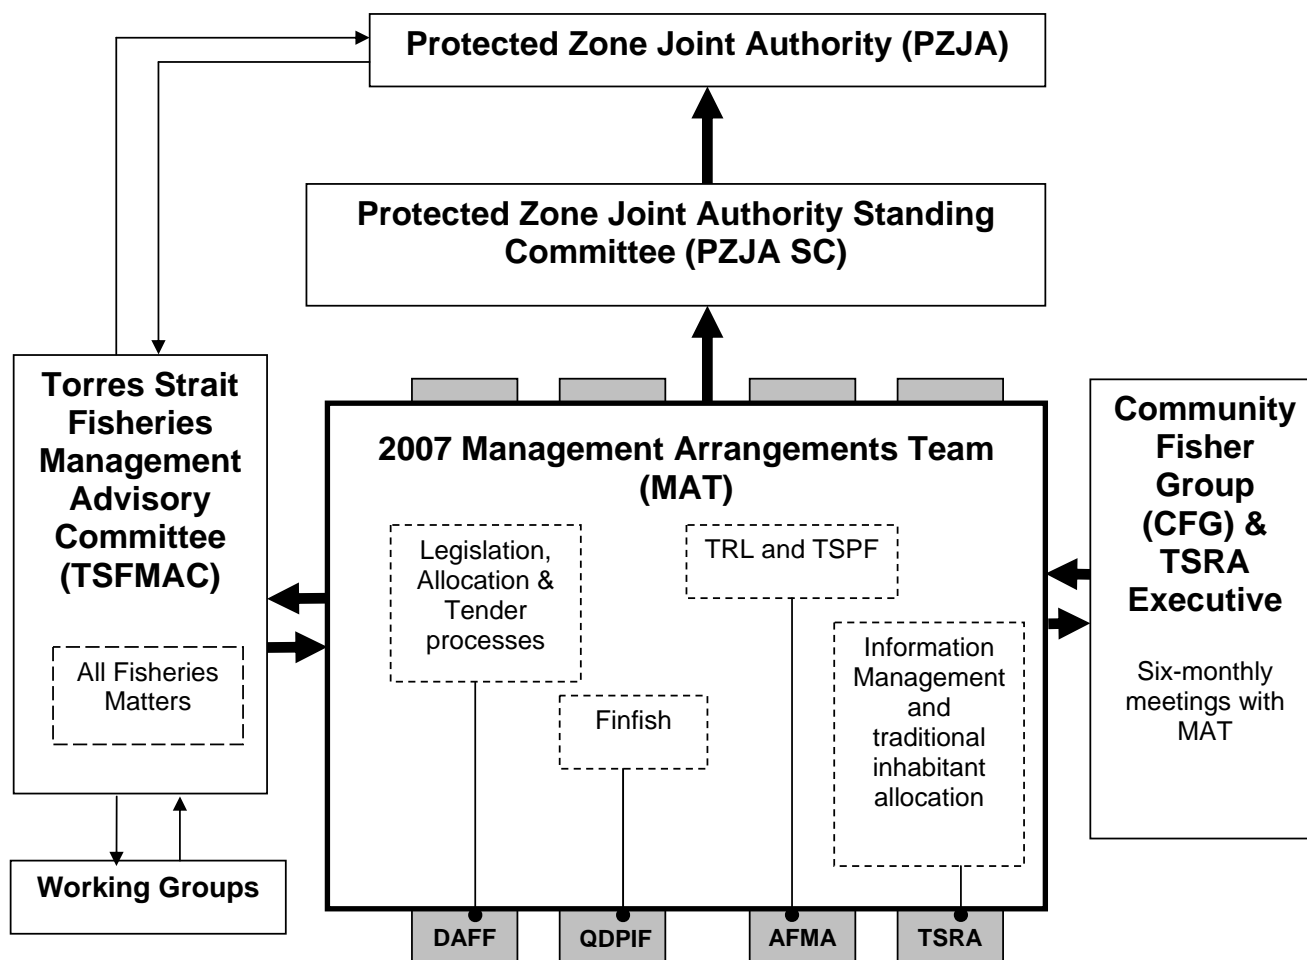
Protected Zone Joint Authority (PZJA)

Protected Zone Joint Authority Standing Committee (PZJA SC)

Torres Strait Fisheries Management Advisory Committee (TSFMAC)

All Fisheries Matters

Working Groups

2007 Management Arrangements Team (MAT)

Legislation, Allocation & Tender processes

TRL and TSPF

Finfish

Information Management and traditional inhabitant allocation

DAFF

QDPIF

AFMA

TSRA

Community Fisher Group (CFG) & TSRA Executive

Six-monthly meetings with MAT